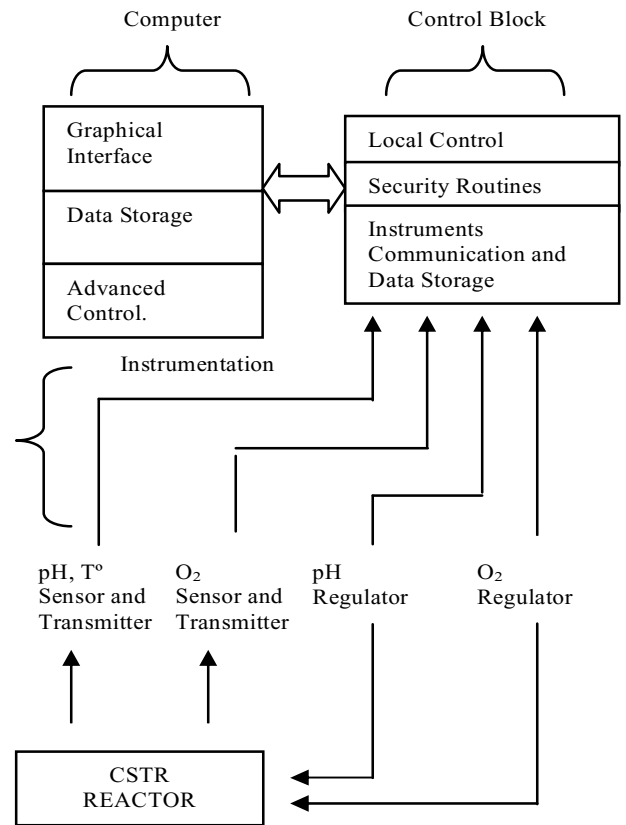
Computer

Control Block

Graphical Interface

Data Storage

Advanced Control.

Local Control

Security Routines

Instruments Communication and Data Storage

Instrumentation

pH, Tº Sensor and Transmitter

$O_2$ Sensor and Transmitter

pH Regulator

$O_2$ Regulator

CSTR REACTOR